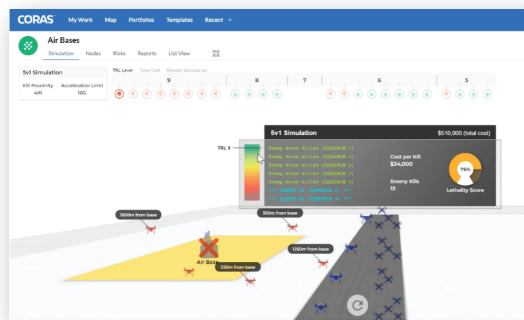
CORAS My Work Map Portfolios Templates Recent

Air Bases
Simulation Nodes Risks Reports List View

5v1 Simulation
Kill Proximity 4m
Acceleration Limit 10G

TRL Level Total Cost Mission Success (d)
9 8 7 6 5

5v1 Simulation $510,000 (total cost)

TRL 9

Enemy drone killed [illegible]
Enemy drone killed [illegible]
Enemy drone killed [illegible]
Enemy drone killed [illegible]
Enemy drone killed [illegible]
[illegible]
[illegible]

Cost per Kill
$34,000

Enemy Kills
15

78%
Lethality Score

1500m from base
350m from base
1250m from base
Air Base
250m from base